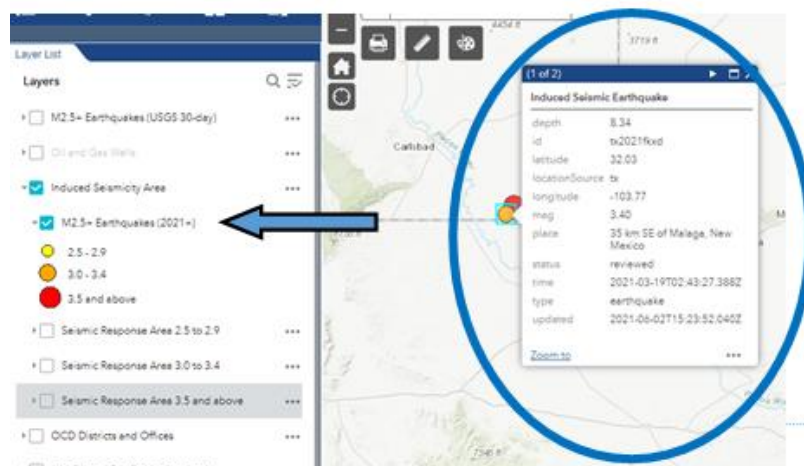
Layer List

Layers

M2.5+ Earthquakes (USGS 30-day) ...

Oil and Gas Wells ...

Induced Seismicity Area ...

M2.5+ Earthquakes (2021+)

2.5 - 2.9

3.0 - 3.4

3.5 and above

Seismic Response Area 2.5 to 2.9 ...

Seismic Response Area 3.0 to 3.4 ...

Seismic Response Area 3.5 and above ...

OCD Districts and Offices ...

4454 ft

3719 ft

Carlsbad

(1 of 2)

Induced Seismic Earthquake

| | |
|---|---|
| depth | 8.34 |
| id | tx2021fkxd |
| latitude | 32.03 |
| locationSource | tx |
| longitude | -103.77 |
| mag | 3.40 |
| place | 35 km SE of Malaga, New Mexico |
| status | reviewed |
| time | 2021-03-19T02:43:27.388Z |
| type | earthquake |
| updated | 2021-06-02T15:23:52.040Z |

Zoom to ...

2546 ft